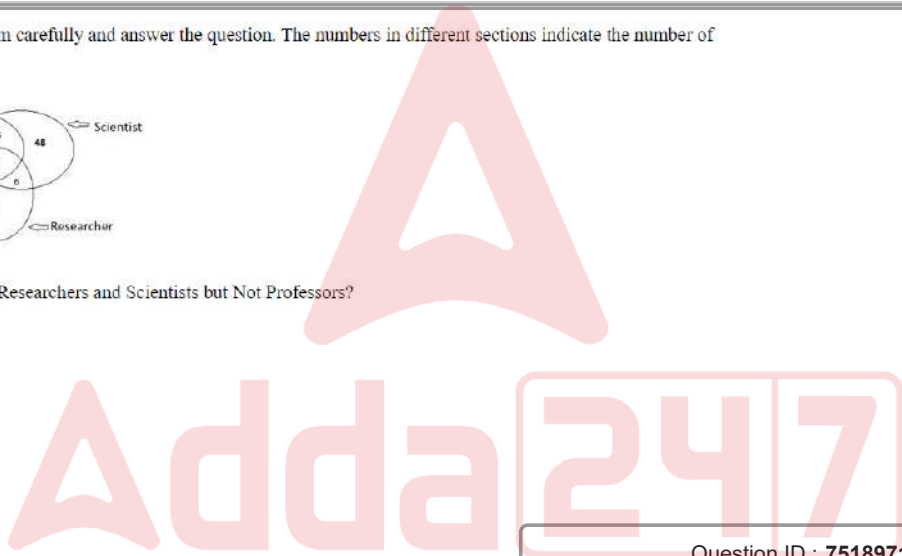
m carefully and answer the question. The numbers in different sections indicate the number of

Scientist

48

6

Researcher

Researchers and Scientists but Not Professors?

Adda247

Question ID : 751897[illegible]